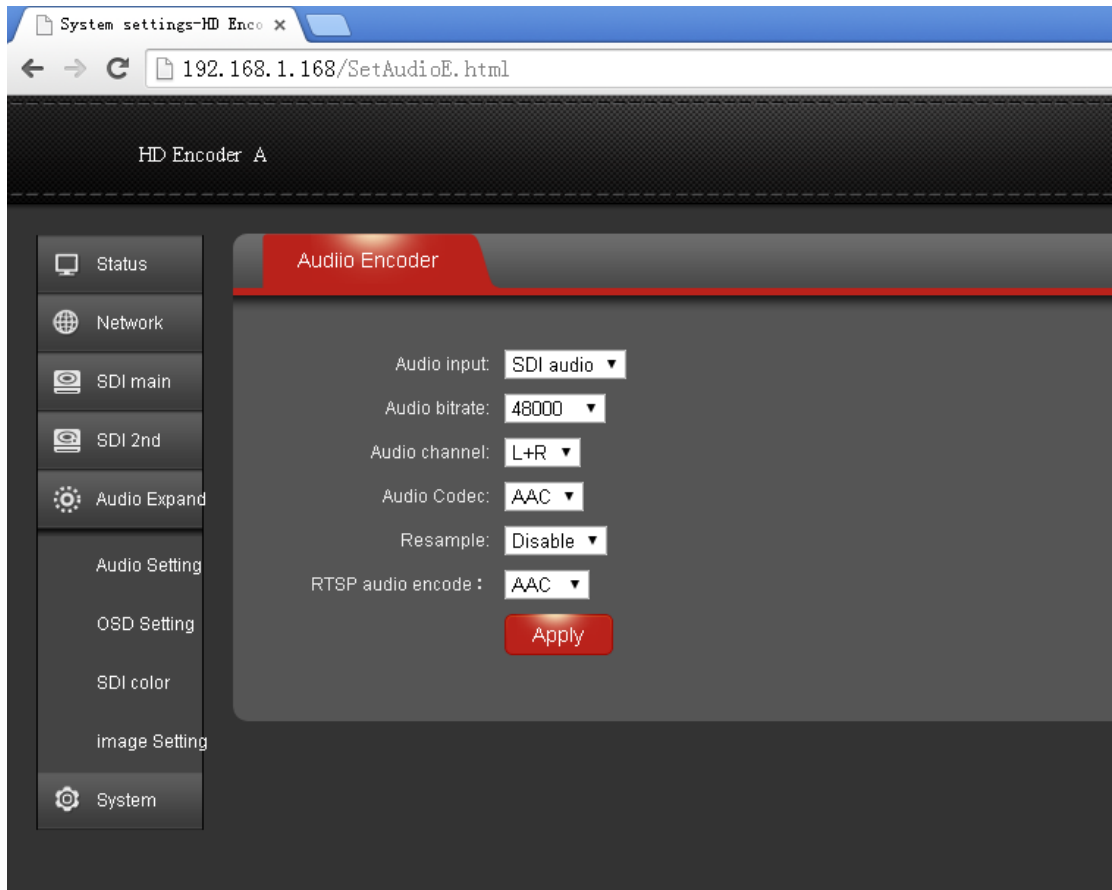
System settings-HD Enco ×

192.168.1.168/SetAudioE.html

HD Encoder A

Status

Network

SDI main

SDI 2nd

Audio Expand

Audio Setting

OSD Setting

SDI color

image Setting

System

Audiio Encoder

Audio input: SDI audio

Audio bitrate: 48000

Audio channel: L+R

Audio Codec: AAC

Resample: Disable

RTSP audio encode : AAC

Apply